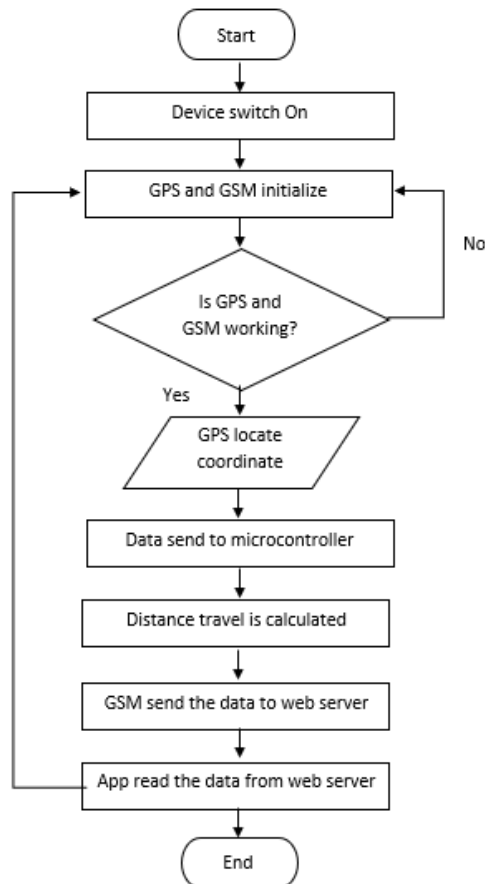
Start

Device switch On

GPS and GSM initialize

No

Is GPS and GSM working?

Yes

GPS locate coordinate

Data send to microcontroller

Distance travel is calculated

GSM send the data to web server

App read the data from web server

End